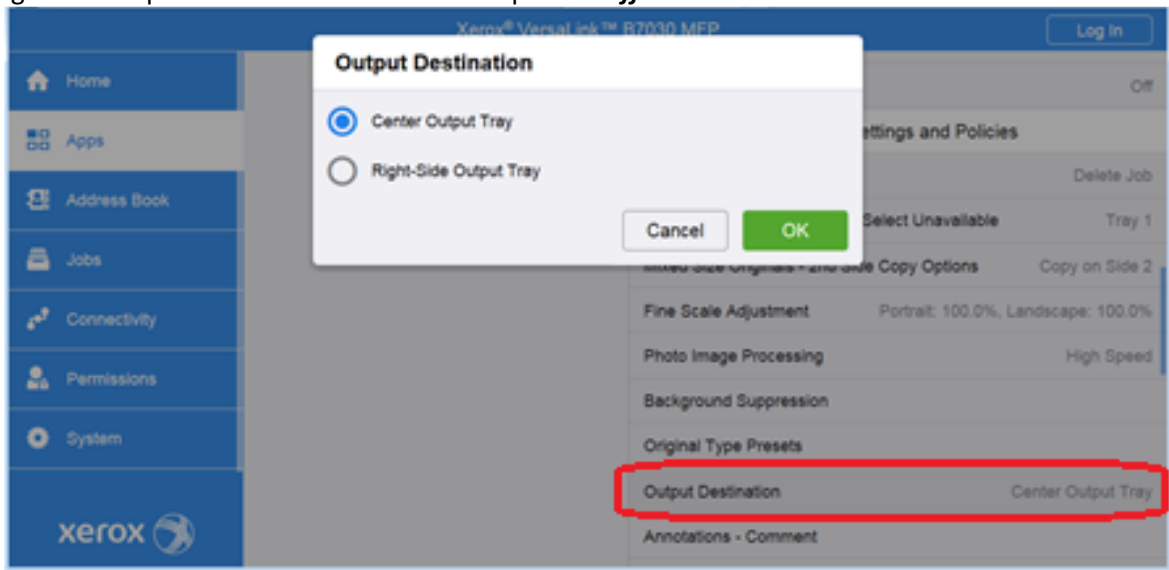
Xerox® VersaLink™ B7030 MFP

Log In

Home

Apps

Address Book

Jobs

Connectivity

Permissions

System

xerox

Output Destination

Center Output Tray

Right-Side Output Tray

Cancel

OK

Off

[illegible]ettings and Policies

Delete Job

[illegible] Select Unavailable Tray 1

Mixed Size Originals - 2nd Side Copy Options Copy on Side 2

Fine Scale Adjustment Portrait: 100.0%, Landscape: 100.0%

Photo Image Processing High Speed

Background Suppression

Original Type Presets

Output Destination Center Output Tray

Annotations - Comment